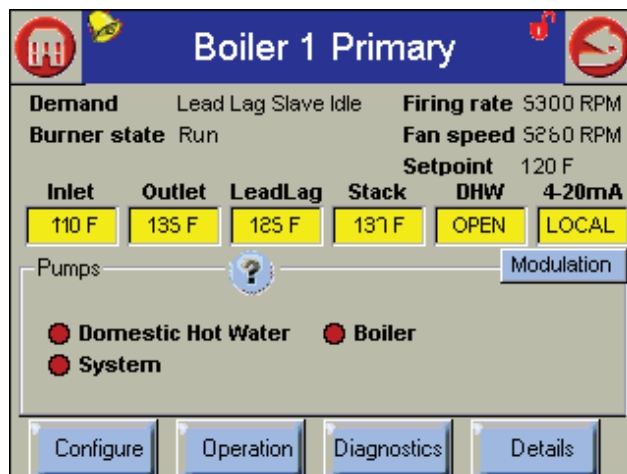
Boiler 1 Primary

Demand Lead Lag Slave Idle
Burner state Run

Firing rate 5300 RPM
Fan speed 5260 RPM
Setpoint 120 F

| Inlet | Outlet | LeadLag | Stack | DHW | 4-20mA |
|---|---|---|---|---|---|
| 110 F | 135 F | 125 F | 137 F | OPEN | LOCAL |

Pumps

?

Modulation

Domestic Hot Water
Boiler
System

Configure
Operation
Diagnostics
Details